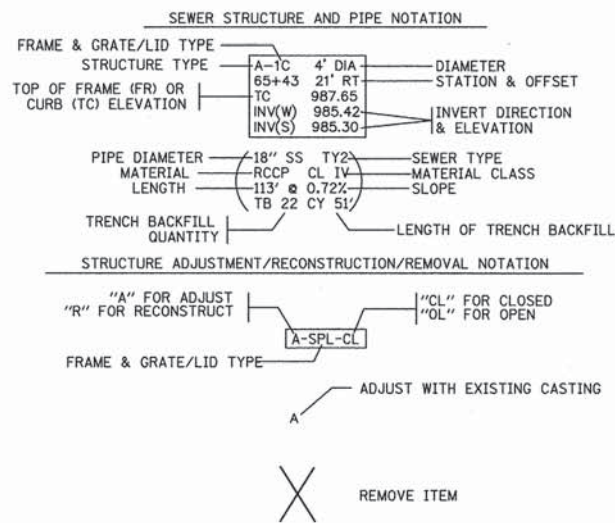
SEWER STRUCTURE AND PIPE NOTATION

FRAME & GRATE/LID TYPE
STRUCTURE TYPE
TOP OF FRAME (FR) OR CURB (TC) ELEVATION

A-1C 4' DIA
65+43 21' RT
TC 987.65
INV(W) 985.42
INV(S) 985.30

DIAMETER
STATION & OFFSET
INVERT DIRECTION & ELEVATION

PIPE DIAMETER
MATERIAL
LENGTH
TRENCH BACKFILL QUANTITY

18" SS TY2
RCCP CL IV
113' @ 0.72%
TB 22 CY 51'

SEWER TYPE
MATERIAL CLASS
SLOPE
LENGTH OF TRENCH BACKFILL

STRUCTURE ADJUSTMENT/RECONSTRUCTION/REMOVAL NOTATION

"A" FOR ADJUST
"R" FOR RECONSTRUCT

"CL" FOR CLOSED
"OL" FOR OPEN

A-SPL-CL

FRAME & GRATE/LID TYPE

A

ADJUST WITH EXISTING CASTING

REMOVE ITEM